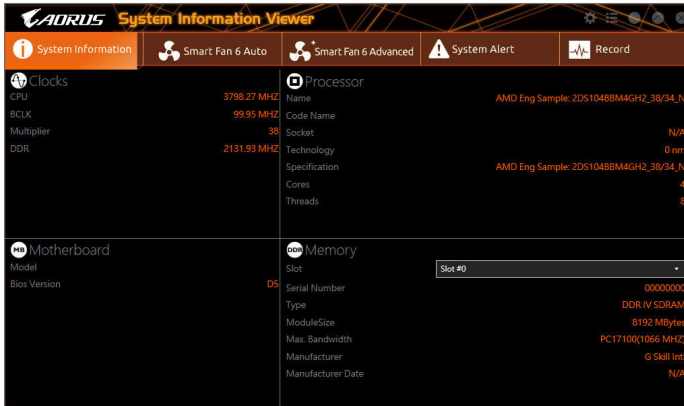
AORUS System Information Viewer

System Information | Smart Fan 6 Auto | Smart Fan 6 Advanced | System Alert | Record

Clocks
CPU 3798.27 MHZ
BCLK 99.95 MHZ
Multiplier 38
DDR 2131.93 MHZ

Processor
Name AMD Eng Sample: 2DS104BBM4GH2_38/34_N
Code Name
Socket N/A
Technology 0 nm
Specification AMD Eng Sample: 2DS104BBM4GH2_38/34_N
Cores 4
Threads 8

Motherboard
Model
Bios Version D5

Memory
Slot Slot #0
Serial Number 00000000
Type DDR IV SDRAM
ModuleSize 8192 MBytes
Max. Bandwidth PC17100(1066 MHZ)
Manufacturer G Skill Int
Manufacturer Date N/A